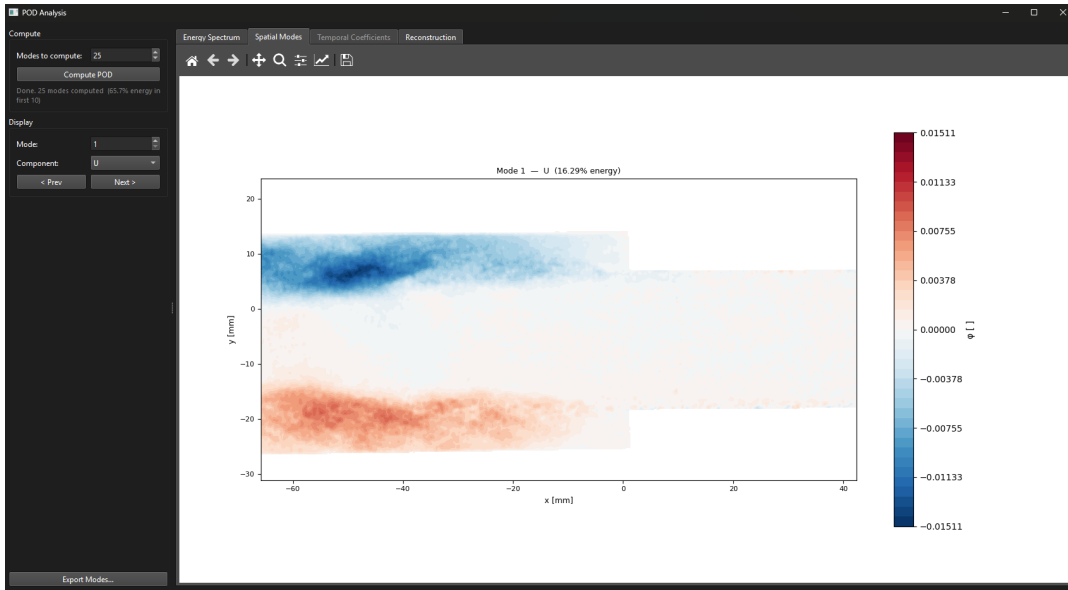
POD Analysis

Compute

Modes to compute: 25

Compute POD

Done. 25 modes computed (65.7% energy in first 10)

Display

Mode: 1

Component: U

< Prev

Next >

Export Modes...

Energy Spectrum | Spatial Modes | Temporal Coefficients | Reconstruction

Mode 1 — U (16.29% energy)

20
10
0
−10
−20
−30

y [mm]

−60
−40
−20
0
20
40

x [mm]

0.01511
0.01133
0.00755
0.00378
0.00000
−0.00378
−0.00755
−0.01133
−0.01511

φ [ ]